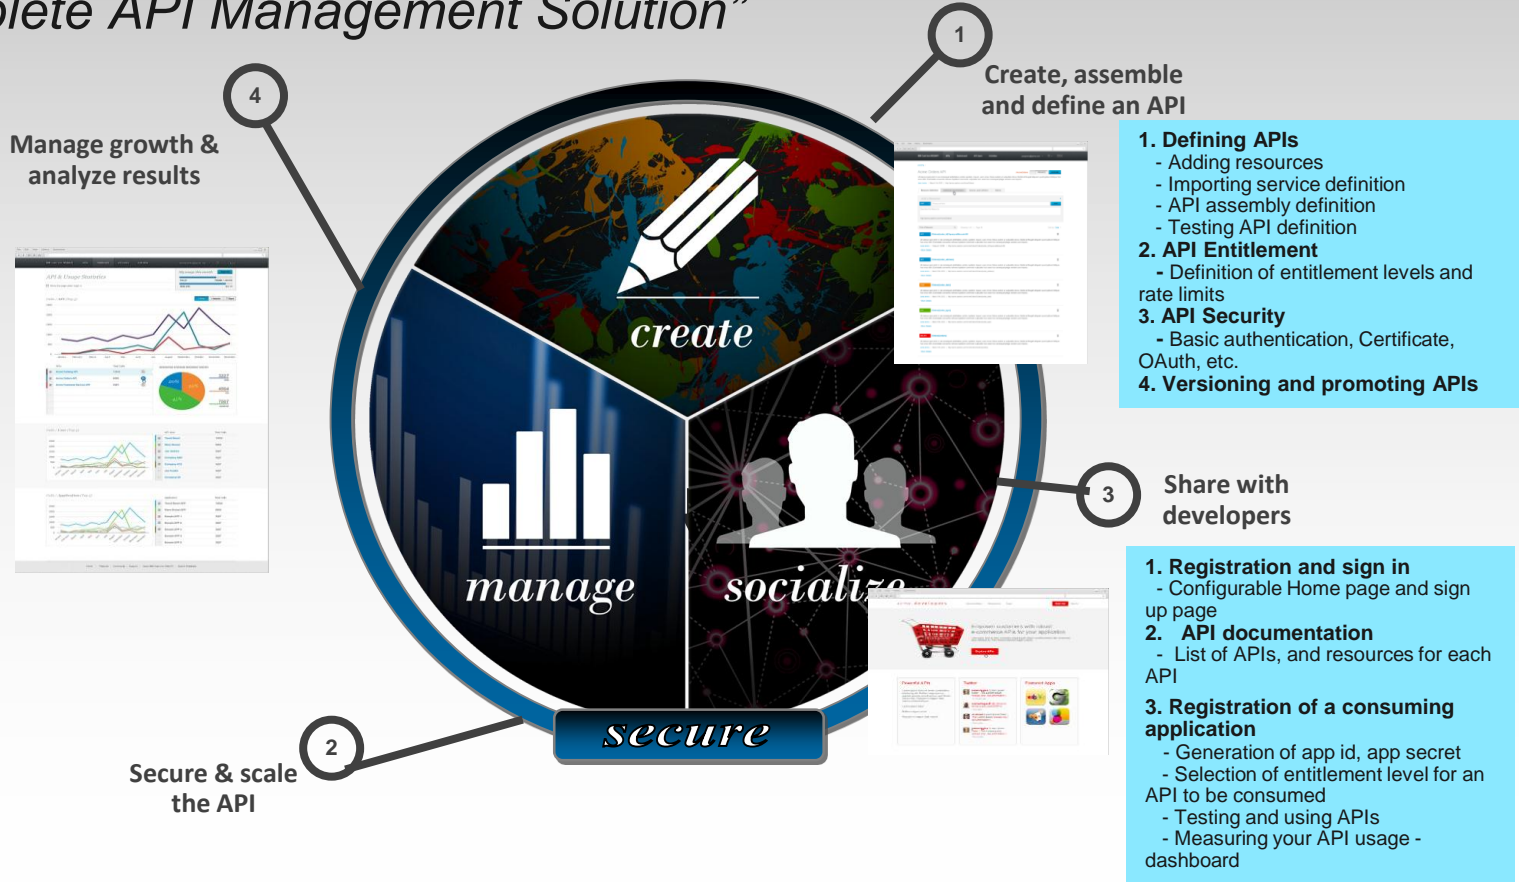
plete API Management Solution"

4

Manage growth & analyze results

1

Create, assemble and define an API

1. Defining APIs
- Adding resources
- Importing service definition
- API assembly definition
- Testing API definition
2. API Entitlement
- Definition of entitlement levels and rate limits
3. API Security
- Basic authentication, Certificate, OAuth, etc.
4. Versioning and promoting APIs

create

manage

socialize

secure

3

Share with developers

1. Registration and sign in
- Configurable Home page and sign up page
2. API documentation
- List of APIs, and resources for each API
3. Registration of a consuming application
- Generation of app id, app secret
- Selection of entitlement level for an API to be consumed
- Testing and using APIs
- Measuring your API usage - dashboard

2

Secure & scale the API